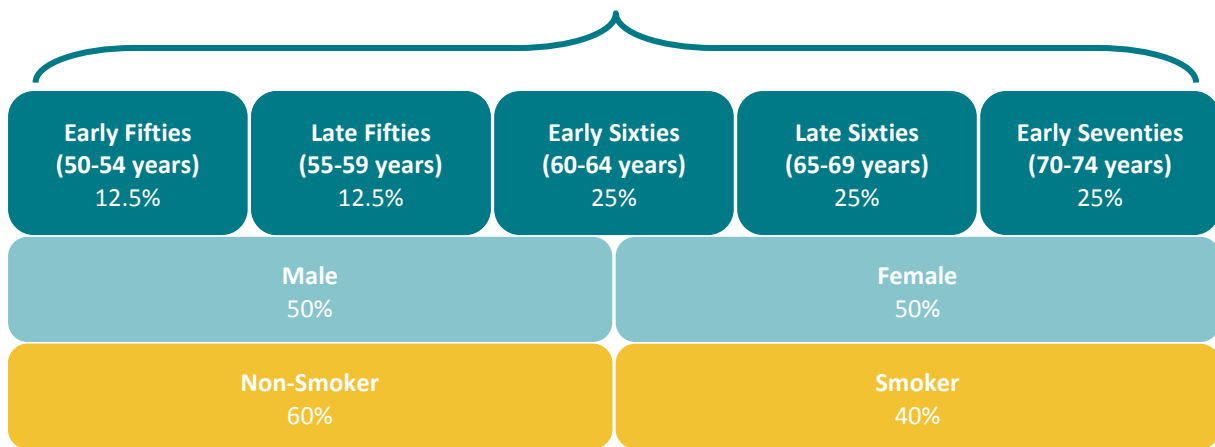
Early Fifties (50-54 years) 12.5%

Late Fifties (55-59 years) 12.5%

Early Sixties (60-64 years) 25%

Late Sixties (65-69 years) 25%

Early Seventies (70-74 years) 25%

Male 50%

Female 50%

Non-Smoker 60%

Smoker 40%